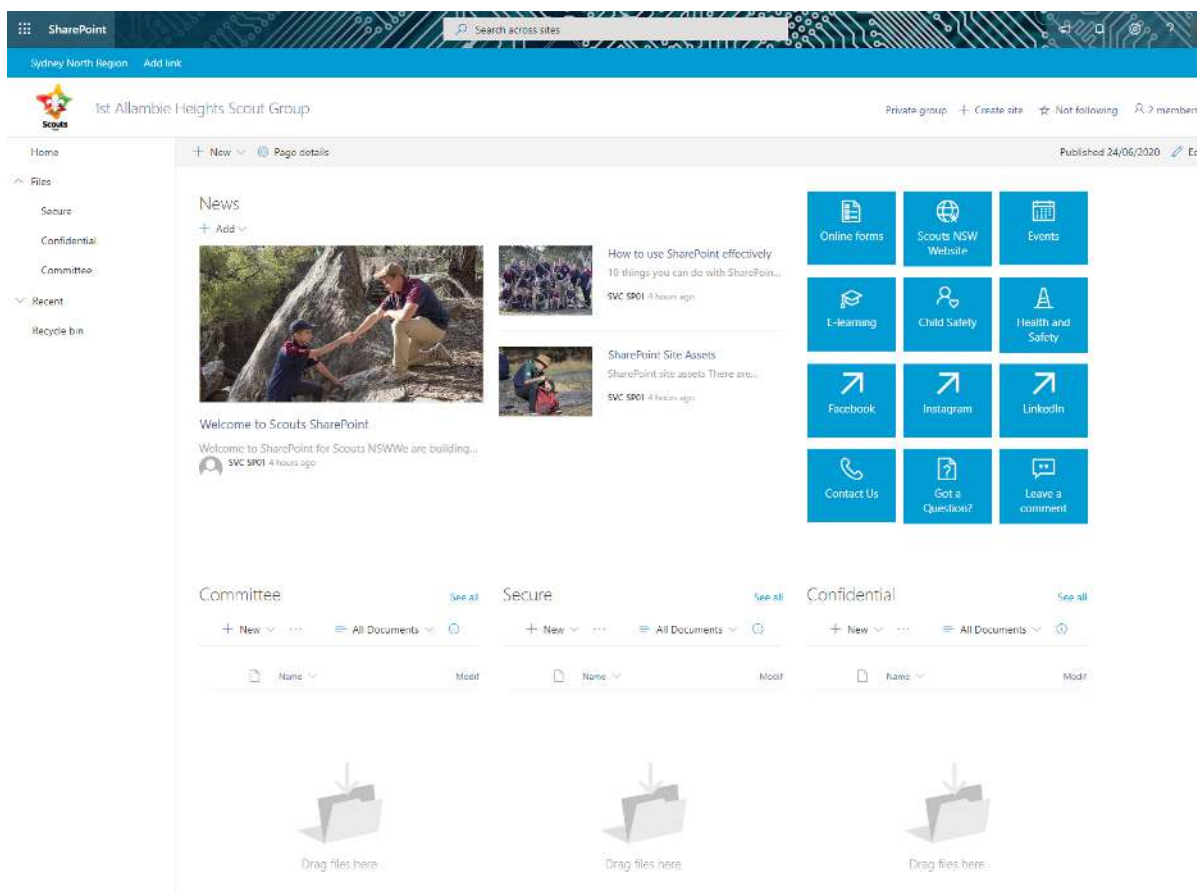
SharePoint

Search across sites

Sydney North Region Add link

Scouts

1st Allambie Heights Scout Group

Private group + Create site ☆ Not following 2 member

Home

Files

Secure

Confidential

Committee

Recent

Recycle bin

+ New Page details

Published 24/06/2020 Ed

News

+ Add

Welcome to Scouts SharePoint

Welcome to SharePoint for Scouts NSWWe are building...

SVC SP01 4 hours ago

How to use SharePoint effectively

10 things you can do with SharePoin...

SVC SP01 4 hours ago

SharePoint Site Assets

SharePoint site assets There are...

SVC SP01 4 hours ago

Online forms

Scouts NSW Website

Events

E-learning

Child Safety

Health and Safety

Facebook

Instagram

LinkedIn

Contact Us

Got a Question?

Leave a comment

Committee

See all

+ New ··· All Documents

Name Modif

Drag files here

Secure

See all

+ New ··· All Documents

Name Modif

Drag files here

Confidential

See all

+ New ··· All Documents

Name Modif

Drag files here